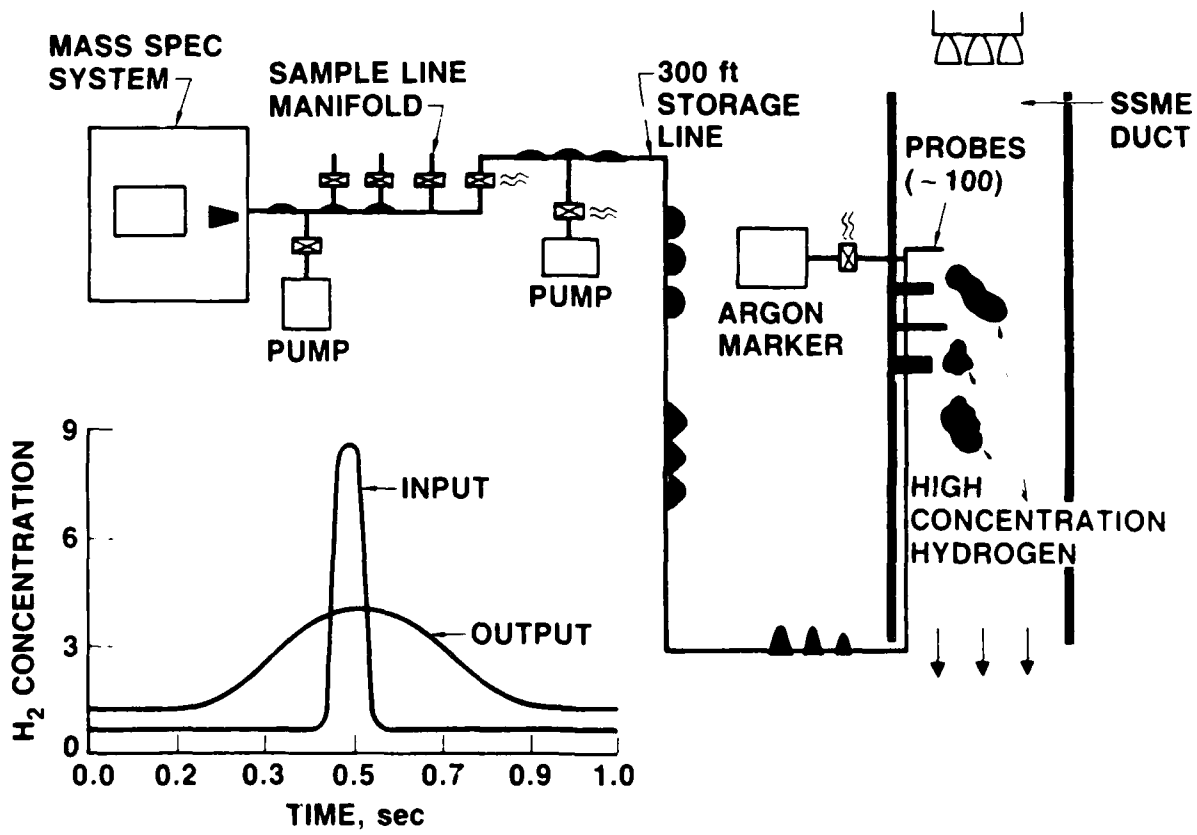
MASS SPEC SYSTEM

SAMPLE LINE MANIFOLD

300 ft STORAGE LINE

SSME DUCT

PROBES ($\sim 100$)

PUMP

PUMP

ARGON MARKER

HIGH CONCENTRATION HYDROGEN

$H_2$ CONCENTRATION

9

6

3

0

INPUT

OUTPUT

0.0 0.2 0.3 0.5 0.7 0.9 1.0

TIME, sec